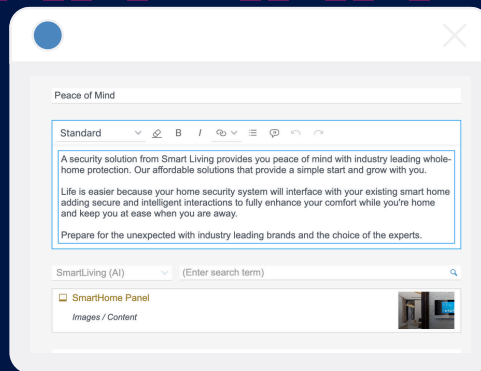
Peace of Mind

Standard B I

A security solution from Smart Living provides you peace of mind with industry leading whole-home protection. Our affordable solutions that provide a simple start and grow with you.

Life is easier because your home security system will interface with your existing smart home adding secure and intelligent interactions to fully enhance your comfort while you're home and keep you at ease when you are away.

Prepare for the unexpected with industry leading brands and the choice of the experts.

SmartLiving (AI)

(Enter search term)

SmartHome Panel

Images / Content